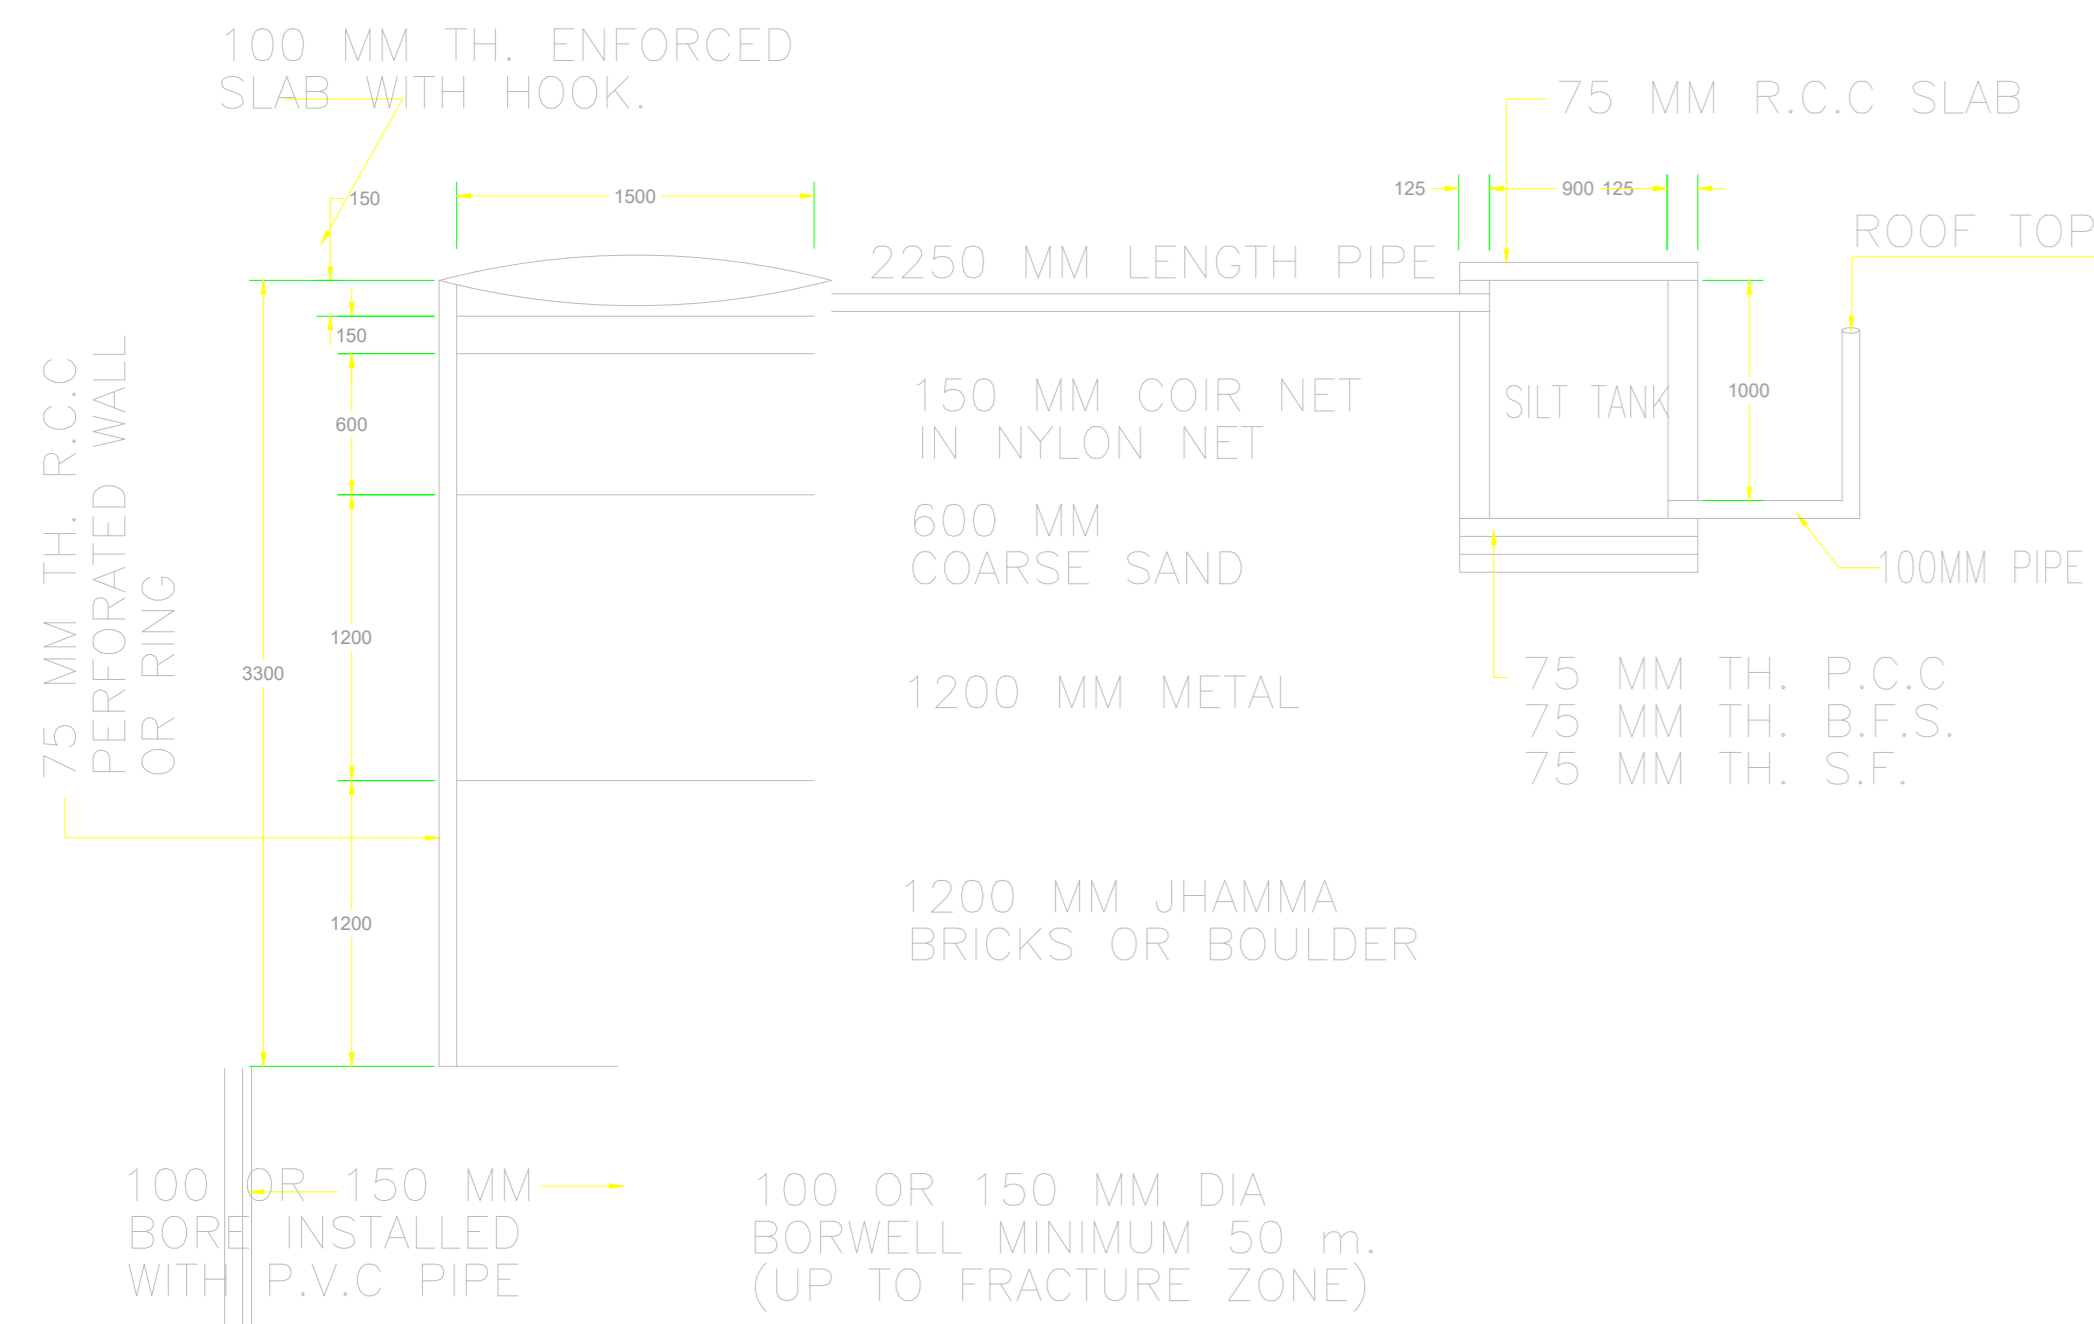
100 MM TH. ENFORCED SLAB WITH HOOK.

75 MM R.C.C SLAB

150

1500

125

900 125

ROOF TOP

2250 MM LENGTH PIPE

150

75 MM TH. R.C.C PERFORATED WALL OR RING

150 MM COIR NET IN NYLON NET

SILT TANK

1000

600

600 MM COARSE SAND

100MM PIPE

1200

3300

1200 MM METAL

75 MM TH. P.C.C
75 MM TH. B.F.S.
75 MM TH. S.F.

1200

1200 MM JHAMMA BRICKS OR BOULDER

100 OR 150 MM BORE INSTALLED WITH P.V.C PIPE

100 OR 150 MM DIA BORWELL MINIMUM 50 m. (UP TO FRACTURE ZONE)